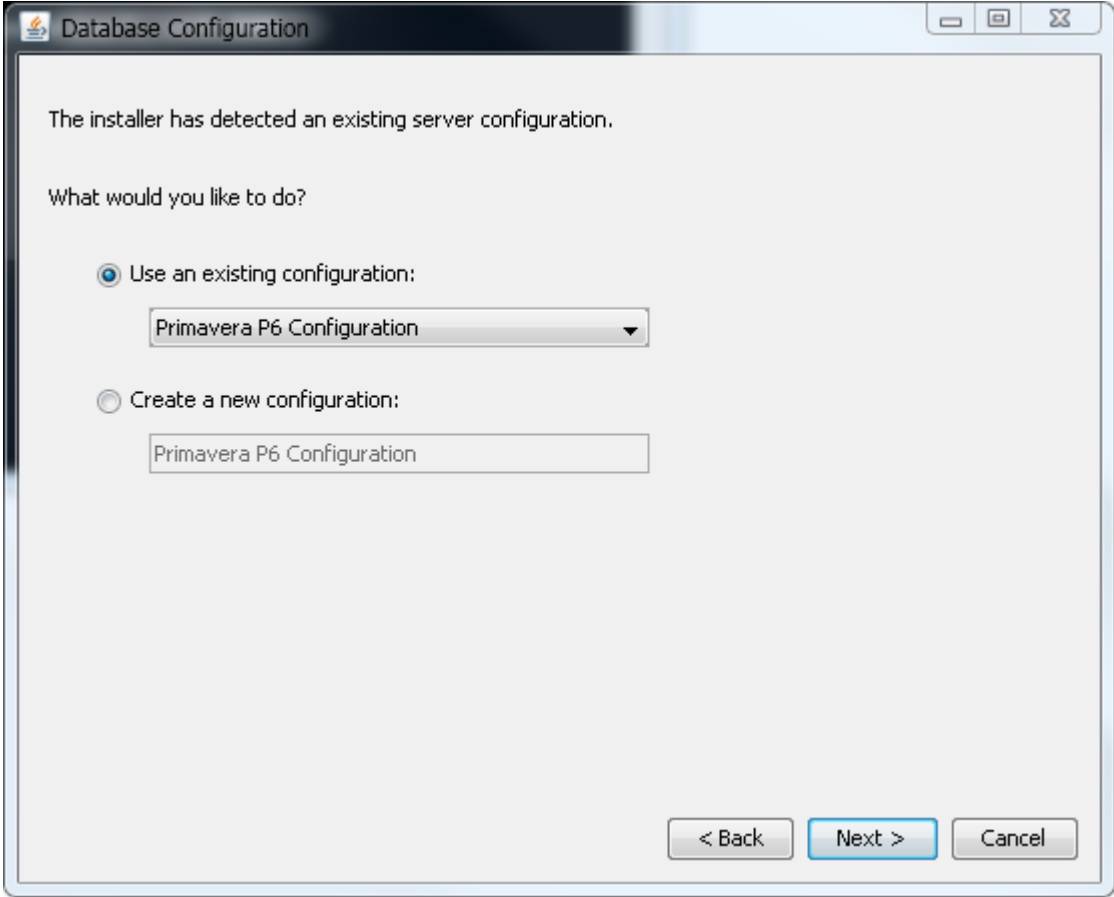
Database Configuration

The installer has detected an existing server configuration.

What would you like to do?

Use an existing configuration:

Primavera P6 Configuration

Create a new configuration:

Primavera P6 Configuration

< Back

Next >

Cancel